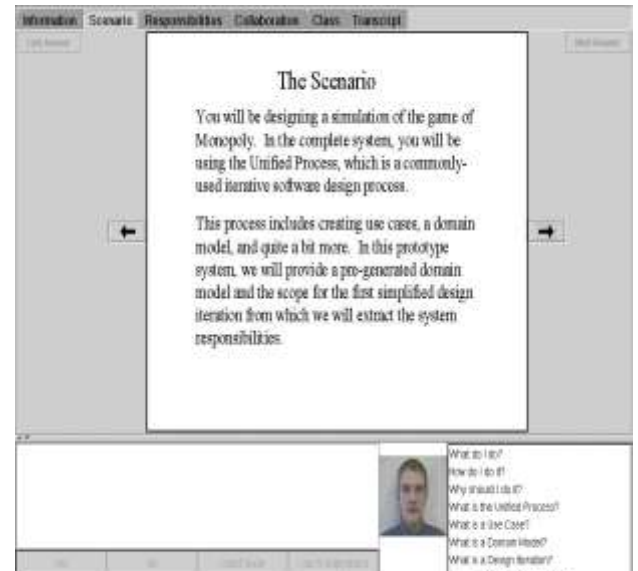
Information Scenario Responsibilities Collaboration Class Transcript

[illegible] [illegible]

The Scenario

You will be designing a simulation of the game of Monopoly. In the complete system, you will be using the Unified Process, which is a commonly-used iterative software design process.

This process includes creating use cases, a domain model, and quite a bit more. In this prototype system, we will provide a pre-generated domain model and the scope for the first simplified design iteration from which we will extract the system responsibilities.

What do I do?
How do I do it?
Why should I do it?
What is the Unified Process?
What is a Use Case?
What is a Domain Model?
What is a Design Iteration?

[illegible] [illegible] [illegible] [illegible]